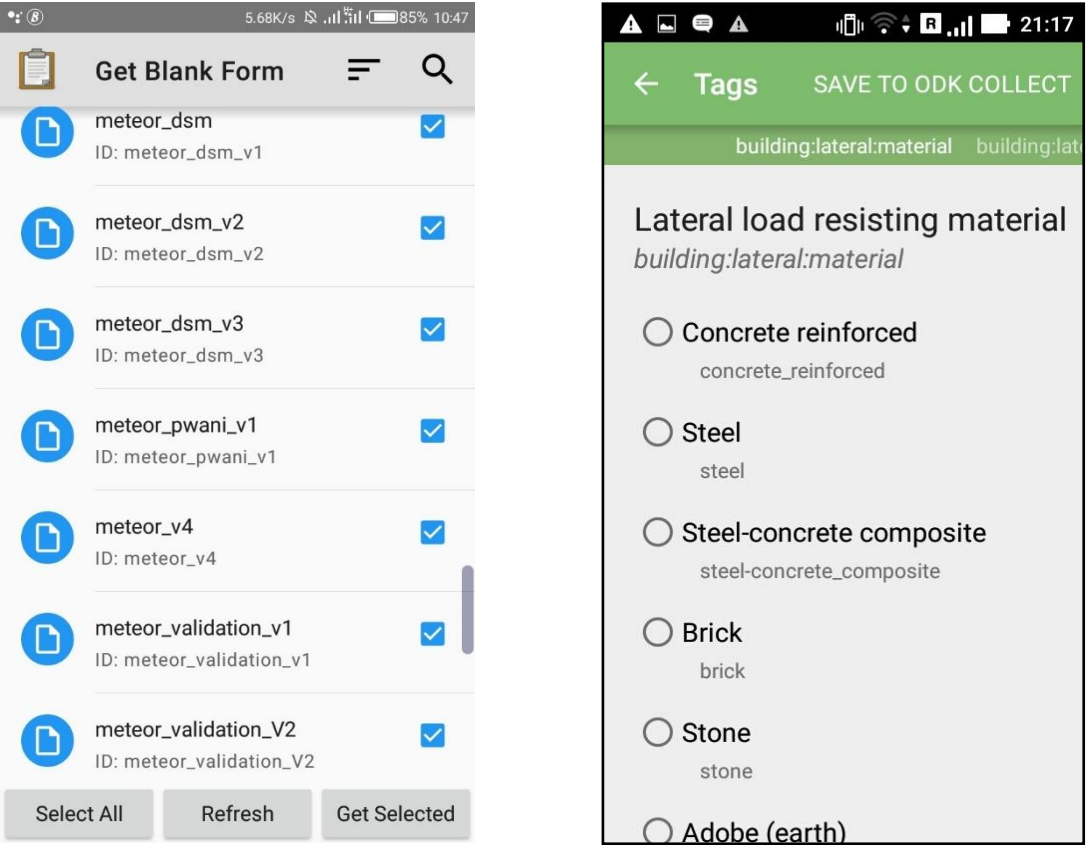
5.68K/s 85% 10:47

Get Blank Form

meteor_dsm
ID: meteor_dsm_v1

meteor_dsm_v2
ID: meteor_dsm_v2

meteor_dsm_v3
ID: meteor_dsm_v3

meteor_pwani_v1
ID: meteor_pwani_v1

meteor_v4
ID: meteor_v4

meteor_validation_v1
ID: meteor_validation_v1

meteor_validation_V2
ID: meteor_validation_V2

Select All
Refresh
Get Selected

R 21:17

Tags
SAVE TO ODK COLLECT

building:lateral:material building:lat

Lateral load resisting material
building:lateral:material

Concrete reinforced
concrete_reinforced

Steel
steel

Steel-concrete composite
steel-concrete_composite

Brick
brick

Stone
stone

Adobe (earth)